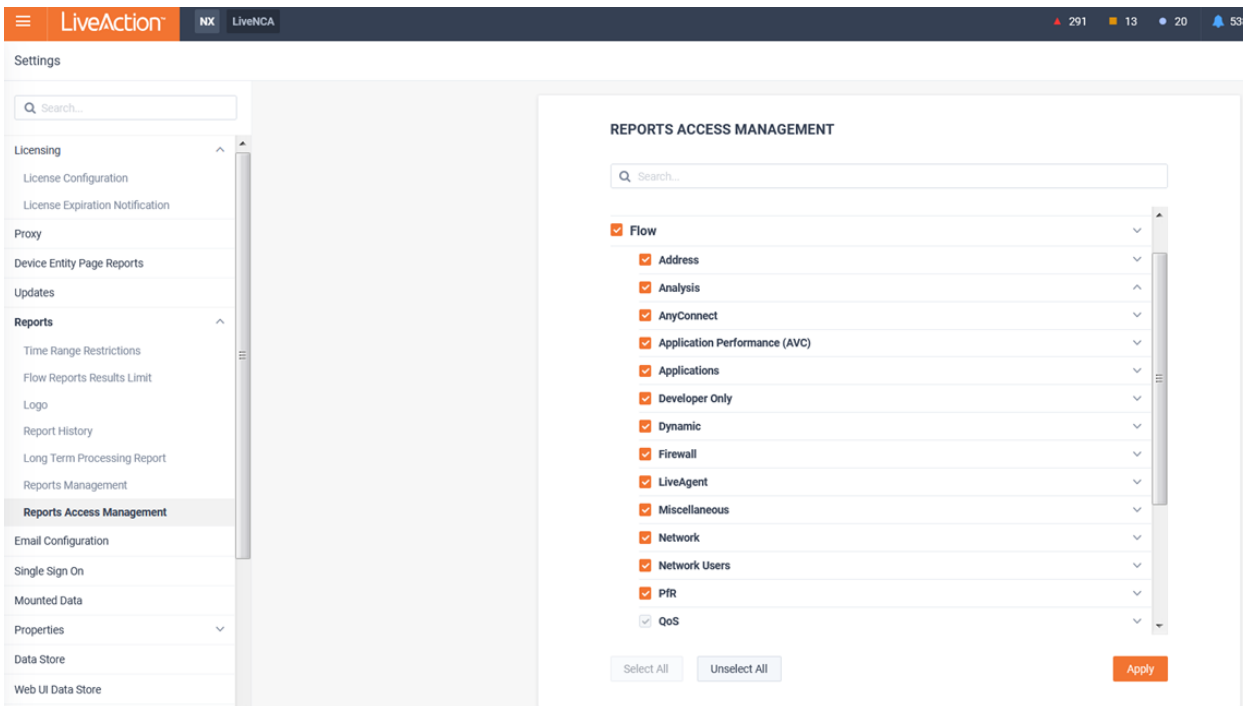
LiveAction™ NX LiveNCA ▲ 291 ■ 13 ● 20 🔔 53

Settings

Search...

Licensing
License Configuration
License Expiration Notification
Proxy
Device Entity Page Reports
Updates
Reports
Time Range Restrictions
Flow Reports Results Limit
Logo
Report History
Long Term Processing Report
Reports Management
Reports Access Management
Email Configuration
Single Sign On
Mounted Data
Properties
Data Store
Web UI Data Store

REPORTS ACCESS MANAGEMENT

Search...

Flow
Address
Analysis
AnyConnect
Application Performance (AVC)
Applications
Developer Only
Dynamic
Firewall
LiveAgent
Miscellaneous
Network
Network Users
PfR
QoS

Select All
Unselect All
Apply